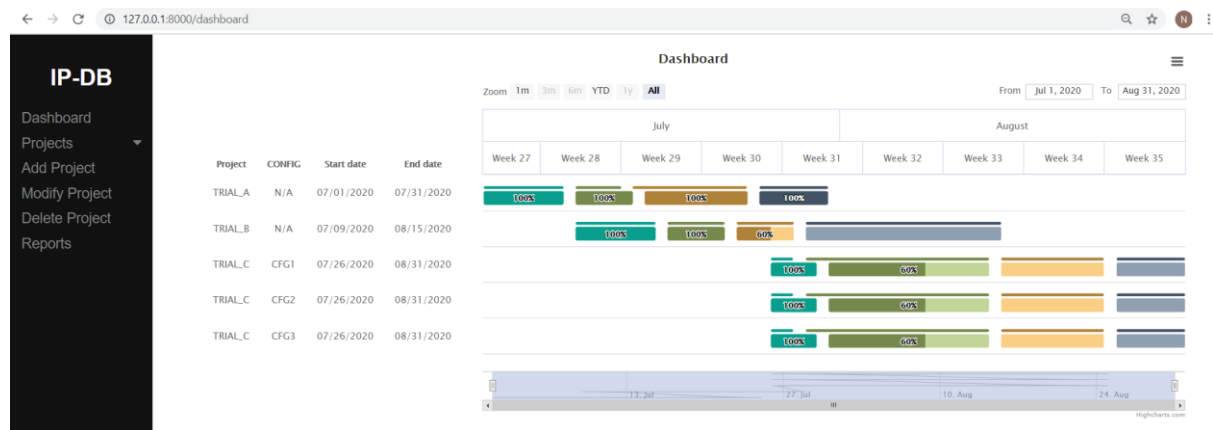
127.0.0.1:8000/dashboard

IP-DB

Dashboard
Projects
Add Project
Modify Project
Delete Project
Reports

Dashboard

Zoom 1m 3m 6m YTD 1y All

From Jul 1, 2020 To Aug 31, 2020

| Project | CONFIG | Start date | End date |
|---|---|---|---|
| TRIAL_A | N/A | 07/01/2020 | 07/31/2020 |
| TRIAL_B | N/A | 07/09/2020 | 08/15/2020 |
| TRIAL_C | CFG1 | 07/26/2020 | 08/31/2020 |
| TRIAL_C | CFG2 | 07/26/2020 | 08/31/2020 |
| TRIAL_C | CFG3 | 07/26/2020 | 08/31/2020 |

July
August

Week 27 Week 28 Week 29 Week 30 Week 31 Week 32 Week 33 Week 34 Week 35

100% 100% 100% 100%
100% 100% 60%
100% 60%
100% 60%
100% 60%

13. Jul 27. Jul 10. Aug 24. Aug

Highcharts.com